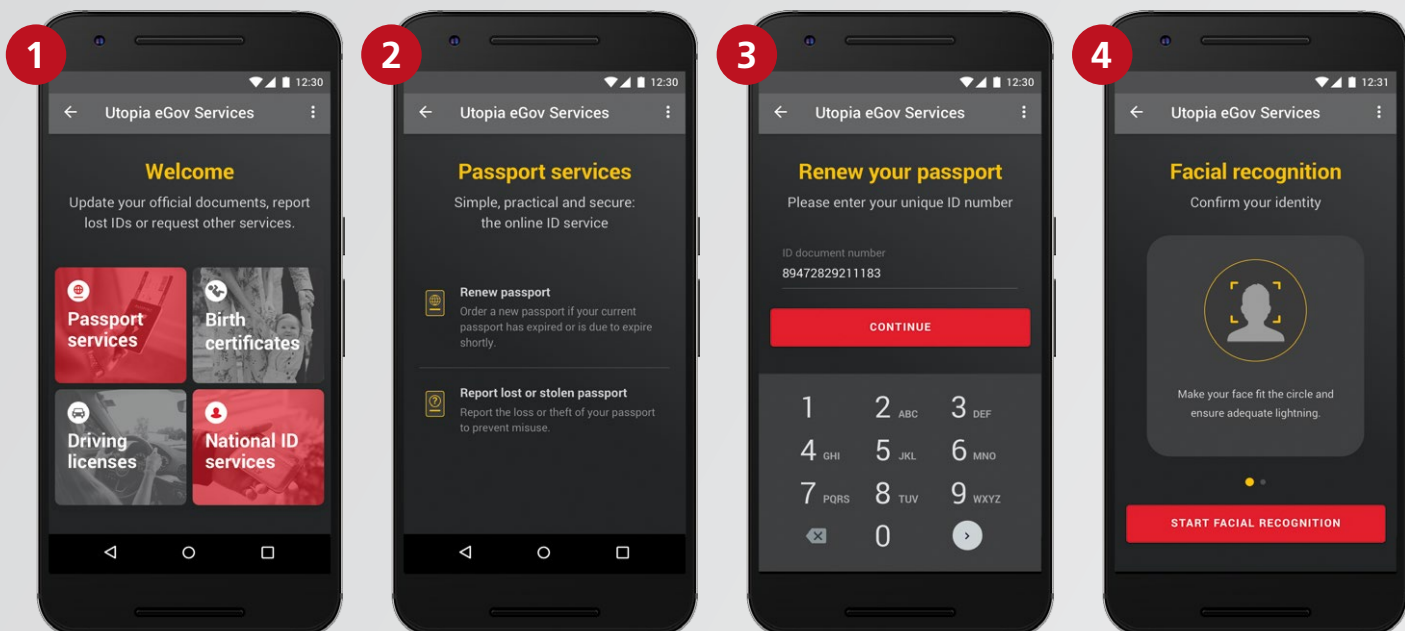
1

12:30

Utopia eGov Services

Welcome

Update your official documents, report lost IDs or request other services.

Passport services

Birth certificates

Driving licenses

National ID services

2

12:30

Utopia eGov Services

Passport services

Simple, practical and secure: the online ID service

Renew passport

Order a new passport if your current passport has expired or is due to expire shortly.

Report lost or stolen passport

Report the loss or theft of your passport to prevent misuse.

3

12:30

Utopia eGov Services

Renew your passport

Please enter your unique ID number

ID document number

89472829211183

CONTINUE

1 | 2 ABC | 3 DEF
4 GHI | 5 JKL | 6 MNO
7 PQRS | 8 TUV | 9 WXYZ
0

4

12:31

Utopia eGov Services

Facial recognition

Confirm your identity

Make your face fit the circle and ensure adequate lightning.

START FACIAL RECOGNITION